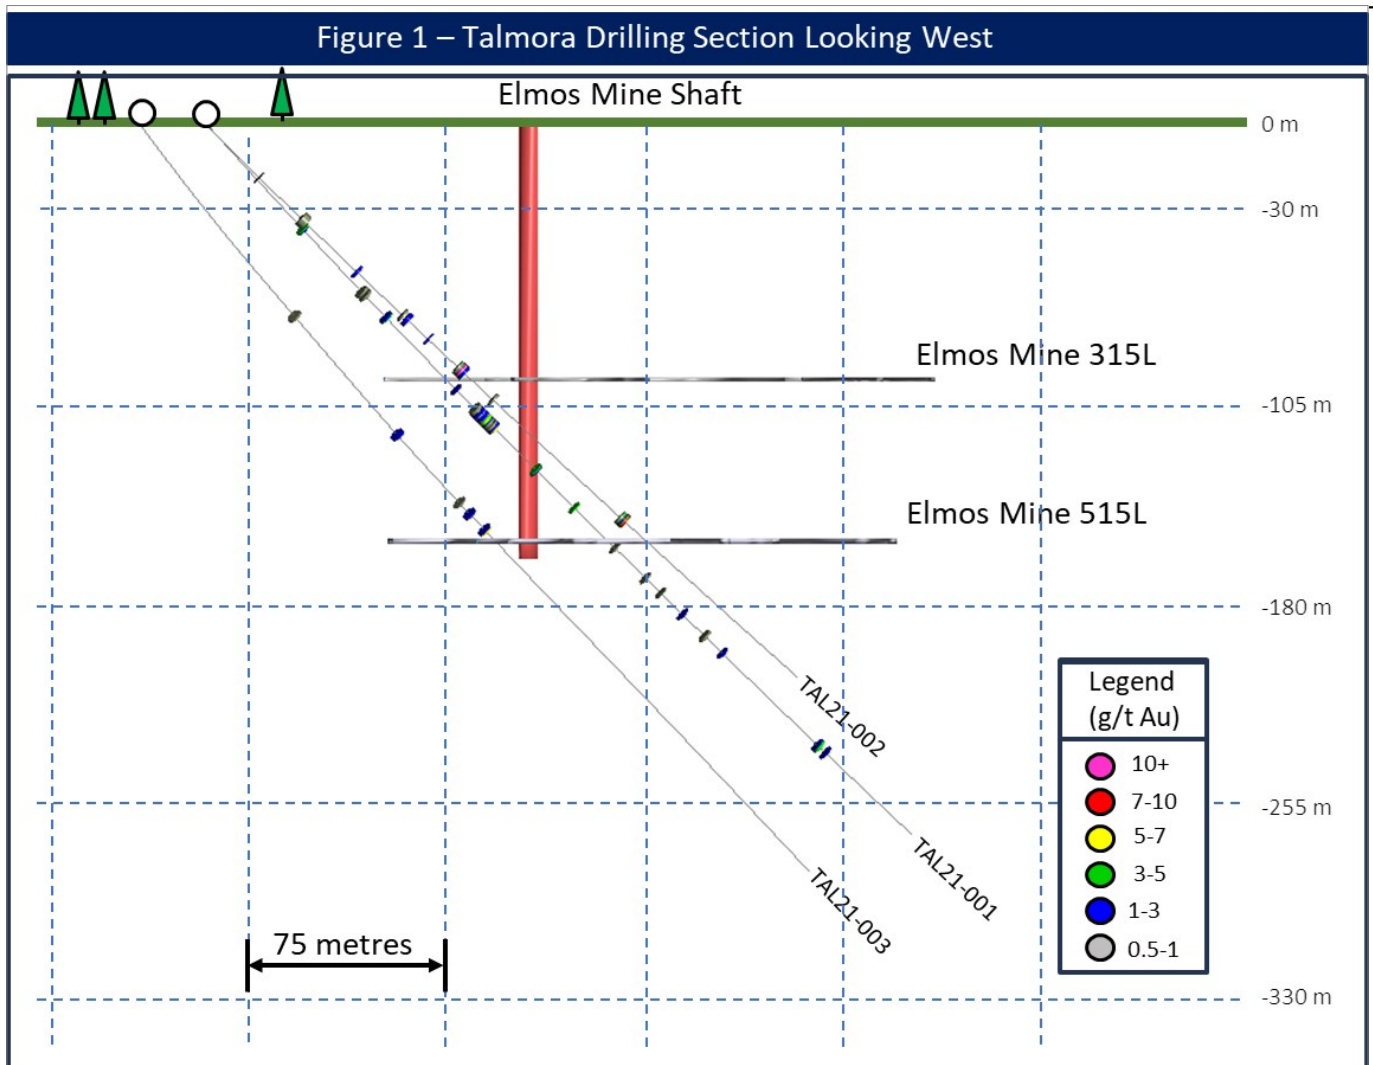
Figure 1 – Talmora Drilling Section Looking West

Elmos Mine Shaft

0 m

-30 m

Elmos Mine 315L

-105 m

Elmos Mine 515L

-180 m

TAL21-002

-255 m

TAL21-001

TAL21-003

75 metres

-330 m

Legend
(g/t Au)

10+
7-10
5-7
3-5
1-3
0.5-1